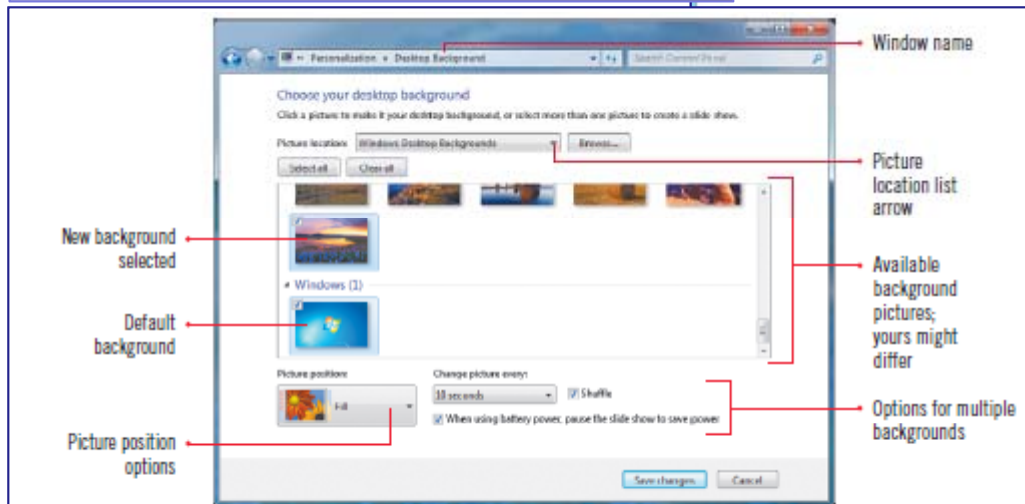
Personalization ▸ Desktop Background

Search Control Panel

Choose your desktop background

Click a picture to make it your desktop background, or select more than one picture to create a slide show.

Picture location: Windows Desktop Backgrounds

Browse...

Select all

Clear all

Windows (1)

Picture position:

Fill

Change picture every:

10 seconds

Shuffle

When using battery power, pause the slide show to save power

Save changes

Cancel

Window name

Picture location list arrow

New background selected

Available background pictures; yours might differ

Default background

Options for multiple backgrounds

Picture position options